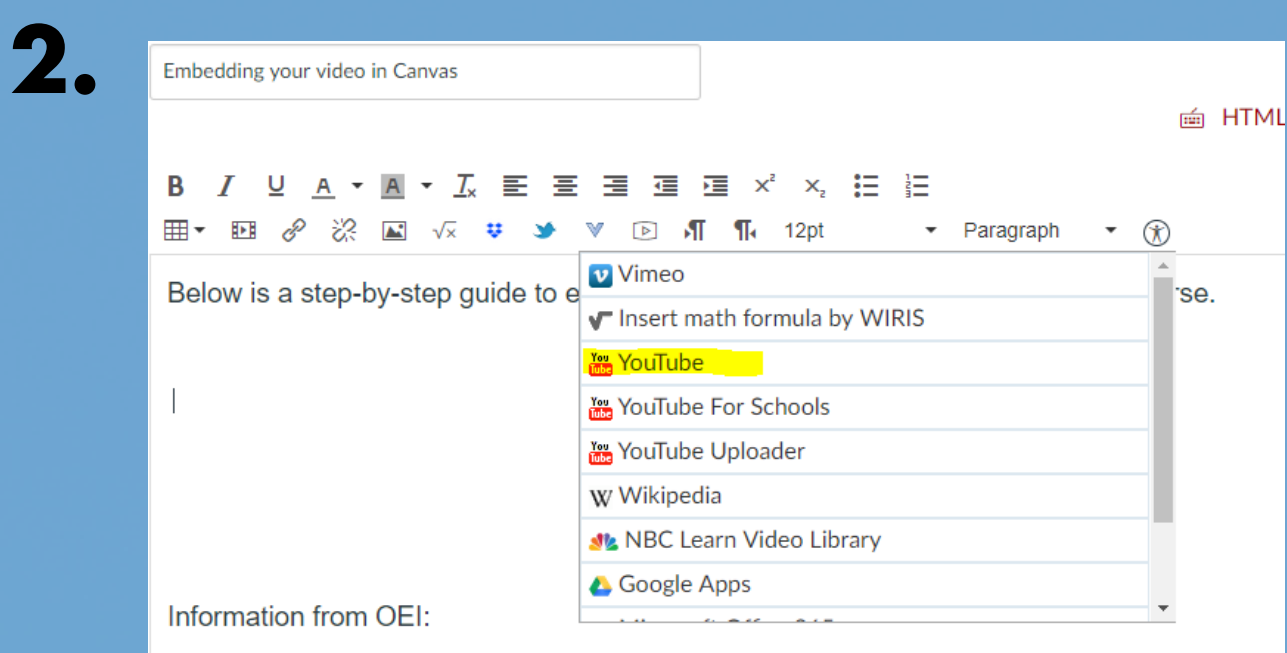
2.

Embedding your video in Canvas

HTML

B I U A A $T_x$ $x^2$ $x_2$

12pt Paragraph

Below is a step-by-step guide to e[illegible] rse.

Information from OEI:

Vimeo
Insert math formula by WIRIS
YouTube
YouTube For Schools
YouTube Uploader
Wikipedia
NBC Learn Video Library
Google Apps
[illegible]